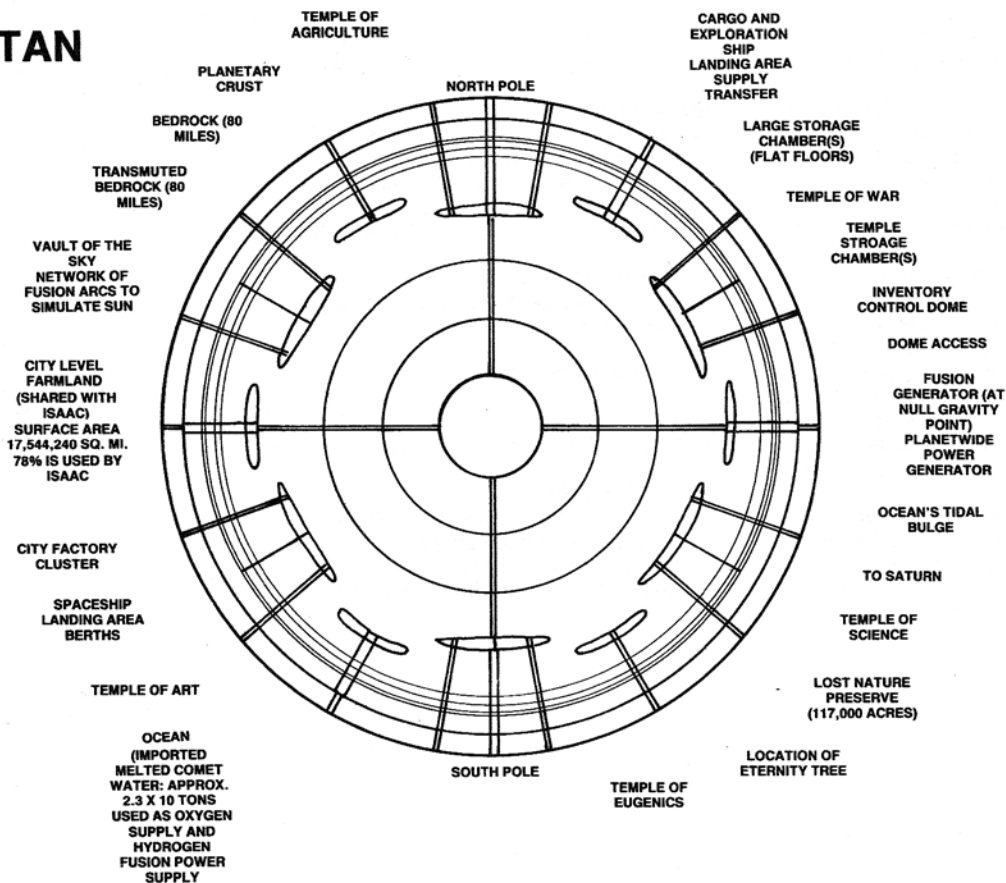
TAN

TEMPLE OF AGRICULTURE

PLANETARY CRUST

BEDROCK (80 MILES)

TRANSMUTED BEDROCK (80 MILES)

VAULT OF THE SKY NETWORK OF FUSION ARCS TO SIMULATE SUN

CITY LEVEL FARMLAND (SHARED WITH ISAAC) SURFACE AREA 17,544,240 SQ. MI. 78% IS USED BY ISAAC

CITY FACTORY CLUSTER

SPACESHIP LANDING AREA BERTHS

TEMPLE OF ART

OCEAN (IMPORTED MELTED COMET WATER: APPROX. 2.3 X 10 TONS USED AS OXYGEN SUPPLY AND HYDROGEN FUSION POWER SUPPLY

NORTH POLE

SOUTH POLE

CARGO AND EXPLORATION SHIP LANDING AREA SUPPLY TRANSFER

LARGE STORAGE CHAMBER(S) (FLAT FLOORS)

TEMPLE OF WAR

TEMPLE STROAGE CHAMBER(S)

INVENTORY CONTROL DOME

DOME ACCESS

FUSION GENERATOR (AT NULL GRAVITY POINT) PLANETWIDE POWER GENERATOR

OCEAN'S TIDAL BULGE

TO SATURN

TEMPLE OF SCIENCE

LOST NATURE PRESERVE (117,000 ACRES)

LOCATION OF ETERNITY TREE

TEMPLE OF EUGENICS